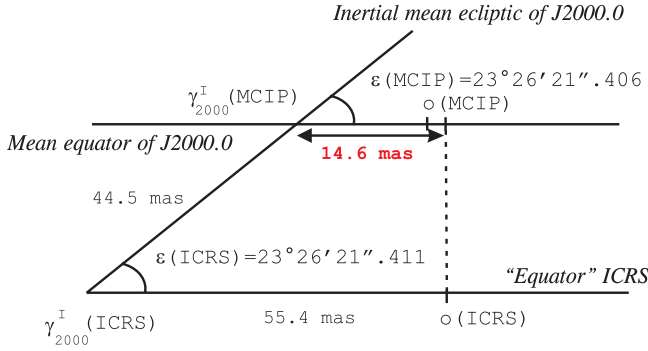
Inertial mean ecliptic of J2000.0

$\gamma^{I}_{2000}$(MCIP)

ε(MCIP)=23°26′21″.406

o(MCIP)

Mean equator of J2000.0

14.6 mas

44.5 mas

ε(ICRS)=23°26′21″.411

"Equator" ICRS

$\gamma^{I}_{2000}$(ICRS)

55.4 mas

o(ICRS)